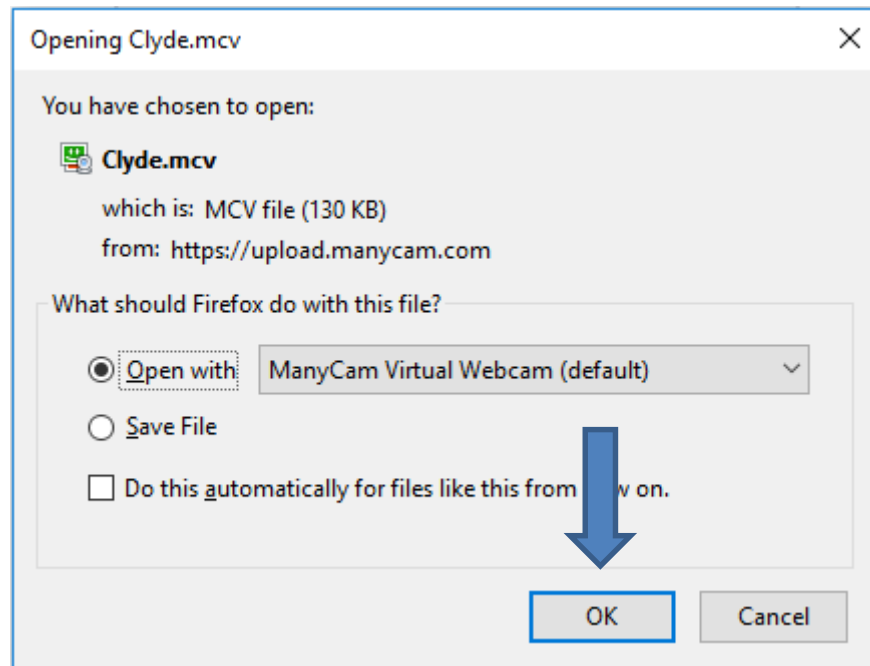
Opening Clyde.mcv

You have chosen to open:

Clyde.mcv

which is: MCV file (130 KB)

from: https://upload.manycam.com

What should Firefox do with this file?

Open with ManyCam Virtual Webcam (default)

Save File

Do this automatically for files like this from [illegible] on.

OK Cancel